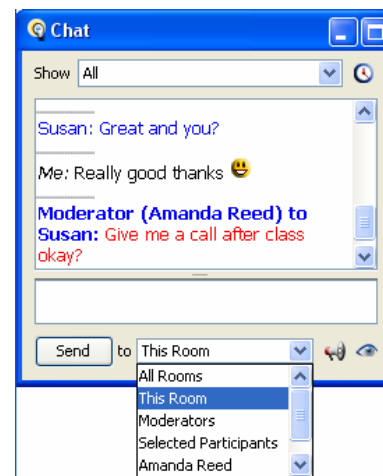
Chat

Show All

Susan: Great and you?

Me: Really good thanks

Moderator (Amanda Reed) to Susan: Give me a call after class okay?

Send to This Room

All Rooms
This Room
Moderators
Selected Participants
Amanda Reed